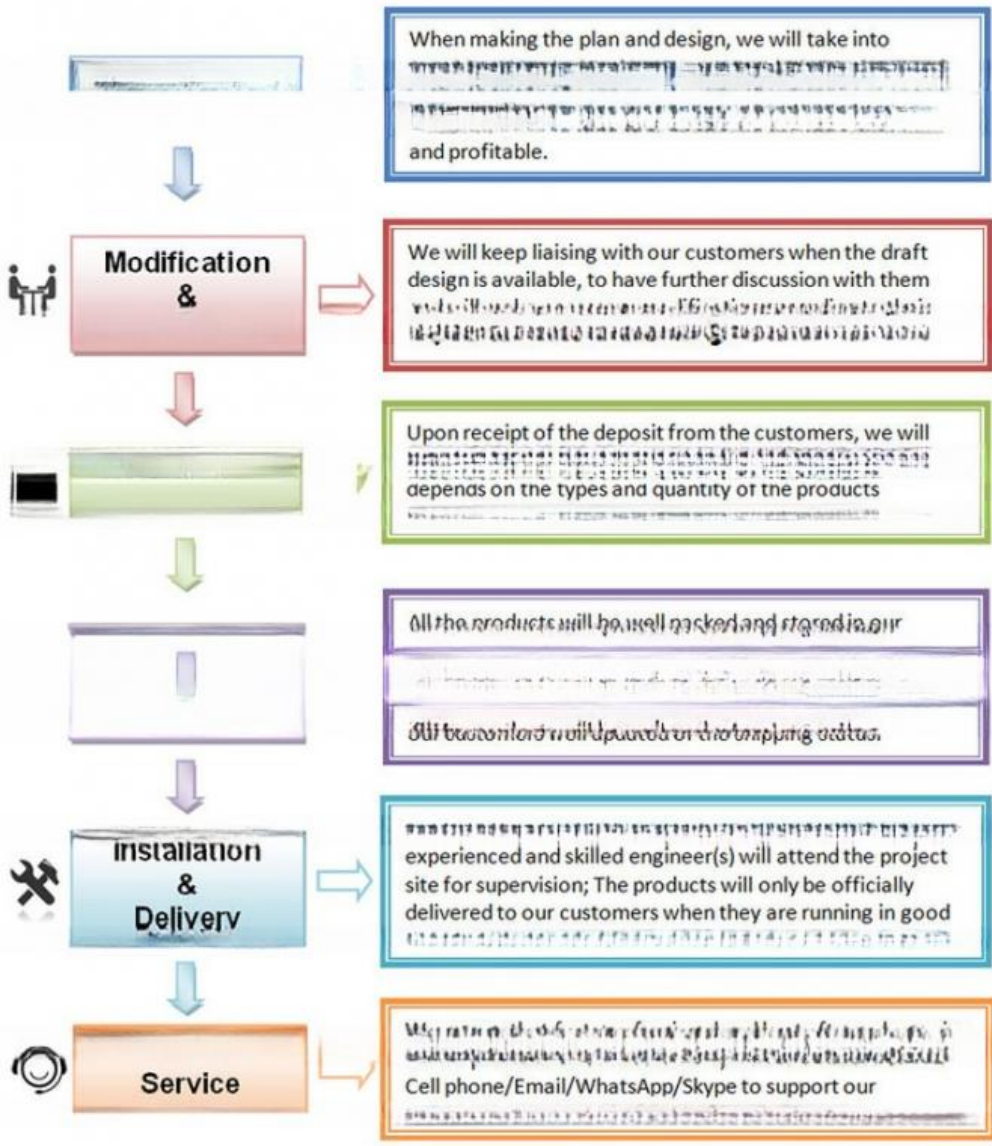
When making the plan and design, we will take into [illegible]
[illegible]
and profitable.

Modification
&

We will keep liaising with our customers when the draft design is available, to have further discussion with them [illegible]
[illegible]

Upon receipt of the deposit from the customers, we will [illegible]
depends on the types and quantity of the products
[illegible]

All the products will be well packed and stored in our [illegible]
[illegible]
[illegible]

Installation
&
Delivery

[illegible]
experienced and skilled engineer(s) will attend the project site for supervision; The products will only be officially delivered to our customers when they are running in good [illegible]

Service

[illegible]
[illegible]
Cell phone/Email/WhatsApp/Skype to support our
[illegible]